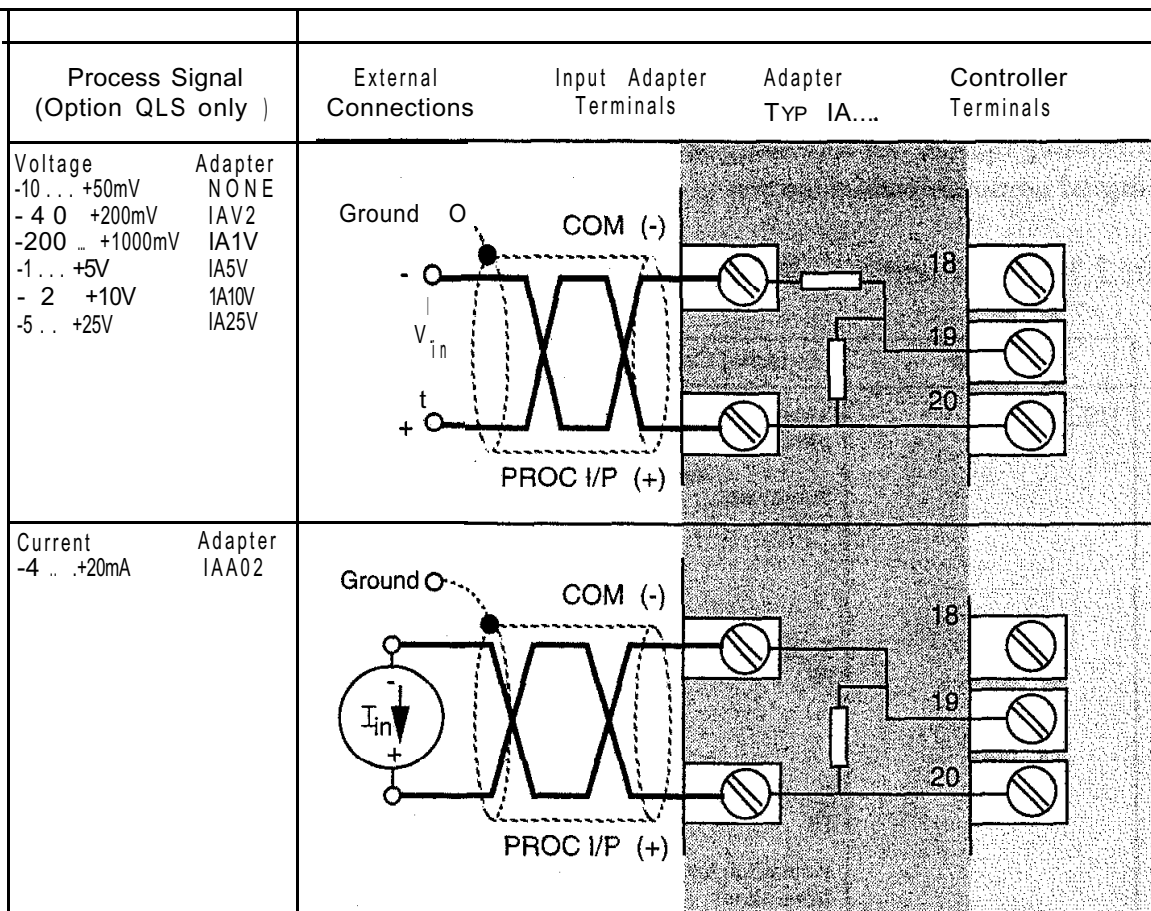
| Process Signal (Option QLS only ) | External Connections | Input Adapter Terminals | Adapter TYP IA.... | Controller Terminals |
|---|---|---|---|---|
| Voltage Adapter<br>-10 . . . +50mV NONE<br>- 4 0 +200mV IAV2<br>-200 .. +1000mV IA1V<br>-1 . . . +5V IA5V<br>- 2 +10V 1A10V<br>-5 . . +25V IA25V | Ground O<br>-<br>$V_{in}$<br>t<br>+ | COM (-)<br>PROC I/P (+) | | 18<br>19<br>20 |
| Current Adapter<br>-4 .. .+20mA IAA02 | Ground O<br>$I_{in}$<br>-<br>+ | COM (-)<br>PROC I/P (+) | | 18<br>19<br>20 |